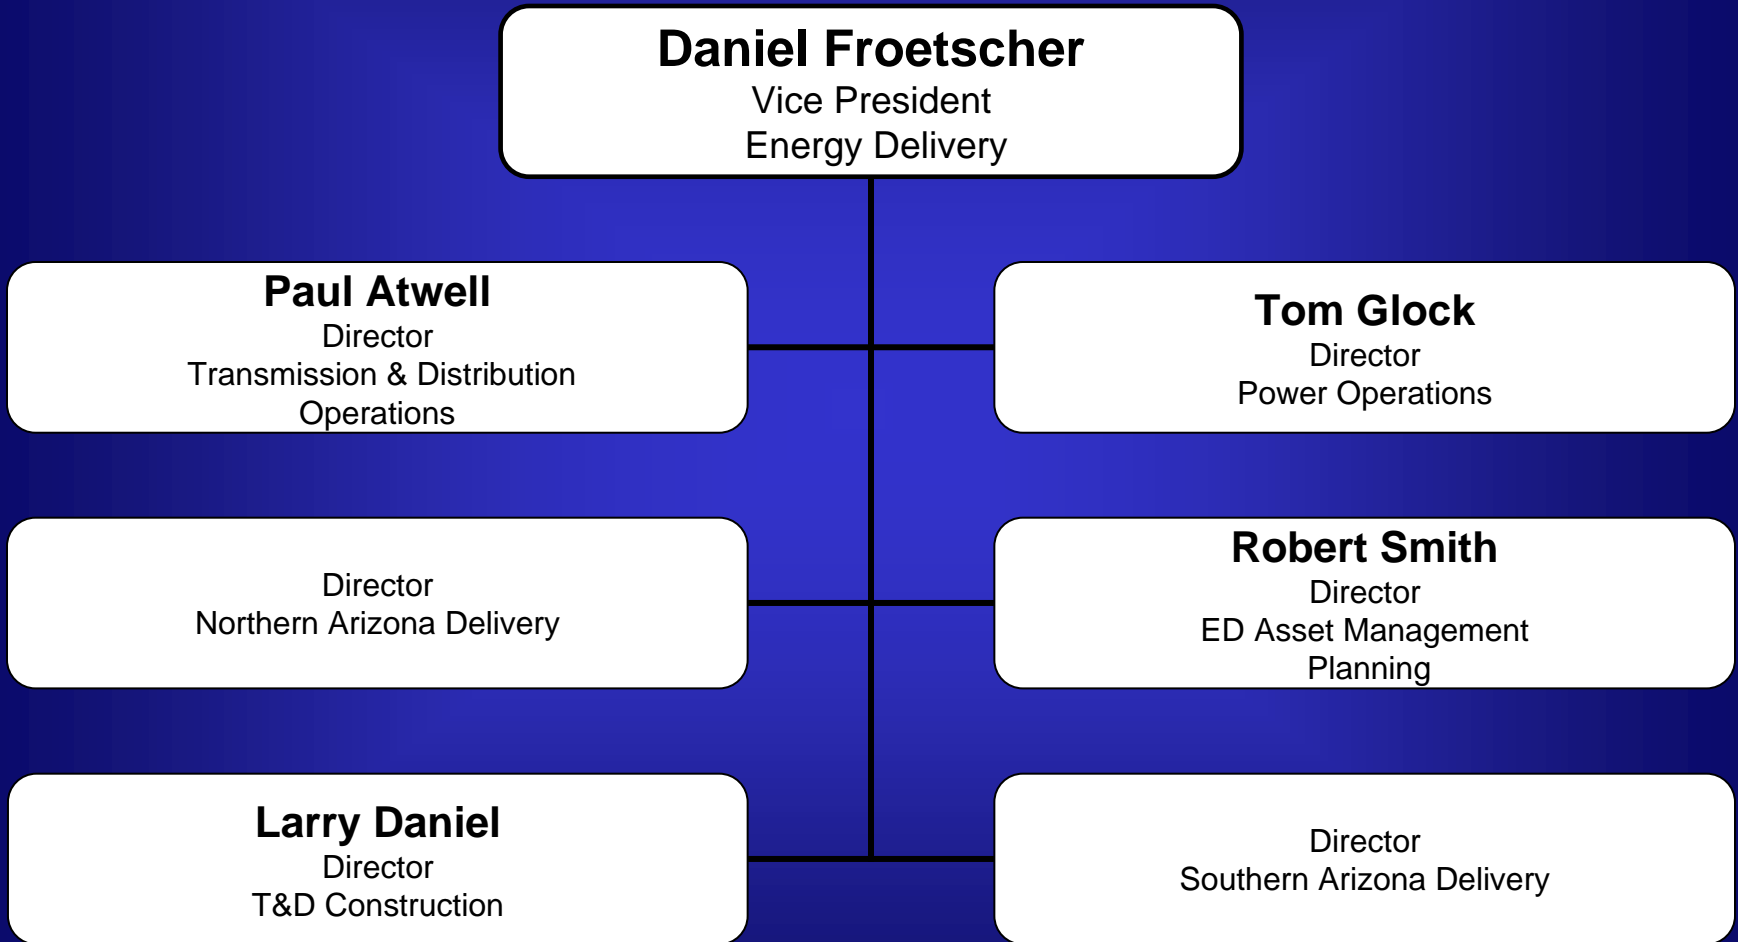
Daniel Froetscher
Vice President
Energy Delivery

Paul Atwell
Director
Transmission & Distribution Operations

Tom Glock
Director
Power Operations

Director
Northern Arizona Delivery

Robert Smith
Director
ED Asset Management Planning

Larry Daniel
Director
T&D Construction

Director
Southern Arizona Delivery